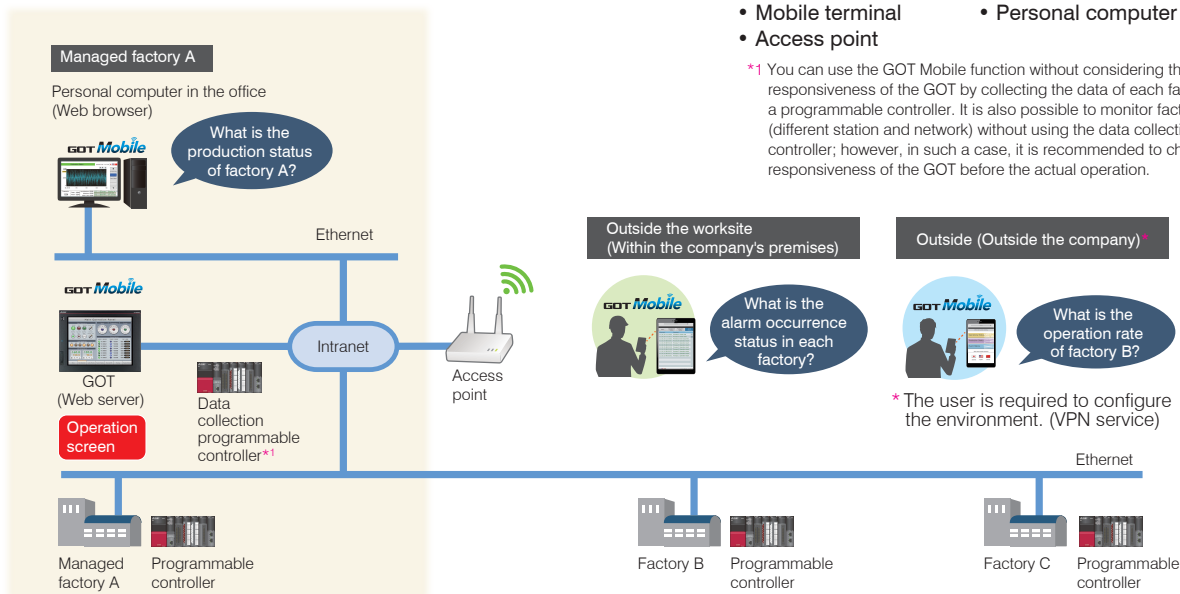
• Mobile terminal • Personal computer
• Access point

*1 You can use the GOT Mobile function without considering th responsiveness of the GOT by collecting the data of each fa a programmable controller. It is also possible to monitor fact (different station and network) without using the data collecti controller; however, in such a case, it is recommended to ch responsiveness of the GOT before the actual operation.

Managed factory A

Personal computer in the office (Web browser)

GOT Mobile

What is the production status of factory A?

Ethernet

GOT Mobile

GOT (Web server)

Operation screen

Intranet

Data collection programmable controller*1

Access point

Outside the worksite (Within the company's premises)

GOT Mobile

What is the alarm occurrence status in each factory?

Outside (Outside the company)*

GOT Mobile

What is the operation rate of factory B?

* The user is required to configure the environment. (VPN service)

Ethernet

Managed factory A

Programmable controller

Factory B

Programmable controller

Factory C

Programmable controller